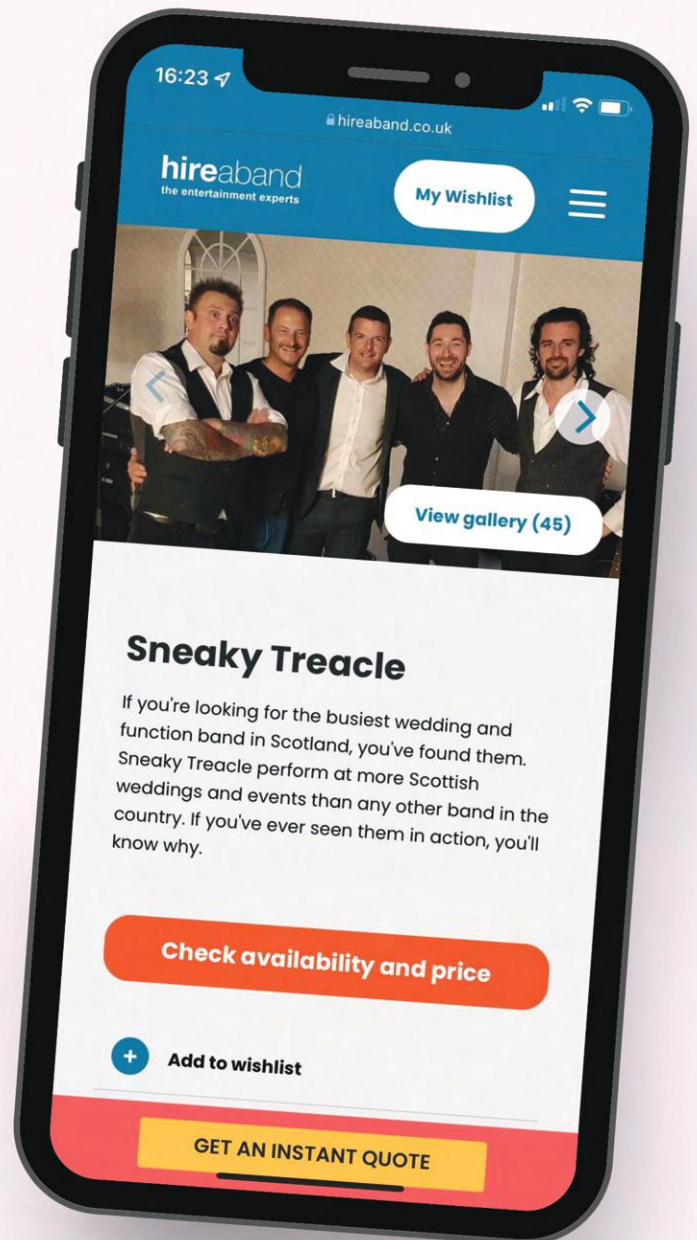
16:23

hireaband.co.uk

hireaband
the entertainment experts

My Wishlist

View gallery (45)

Sneaky Treacle

If you're looking for the busiest wedding and function band in Scotland, you've found them. Sneaky Treacle perform at more Scottish weddings and events than any other band in the country. If you've ever seen them in action, you'll know why.

Check availability and price

+ Add to wishlist

GET AN INSTANT QUOTE